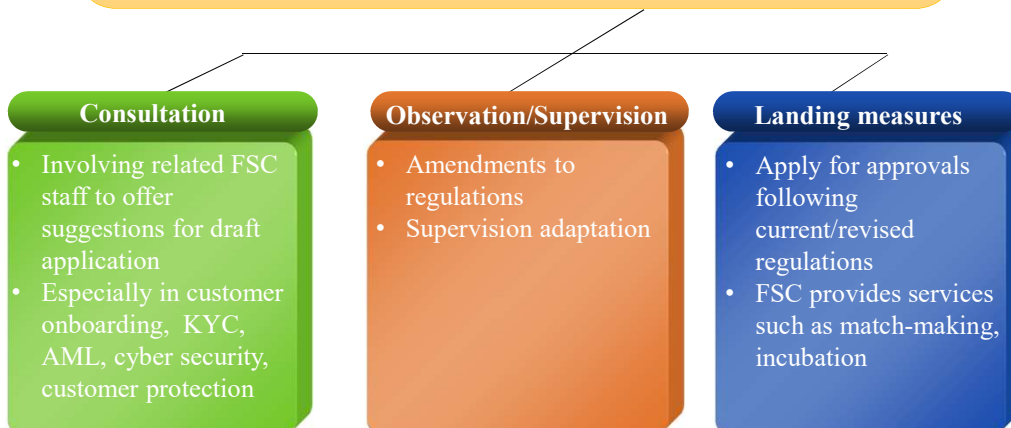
Consultation

- Involving related FSC staff to offer suggestions for draft application
- Especially in customer onboarding, KYC, AML, cyber security, customer protection

Observation/Supervision

- Amendments to regulations
- Supervision adaptation

Landing measures

- Apply for approvals following current/revised regulations
- FSC provides services such as match-making, incubation